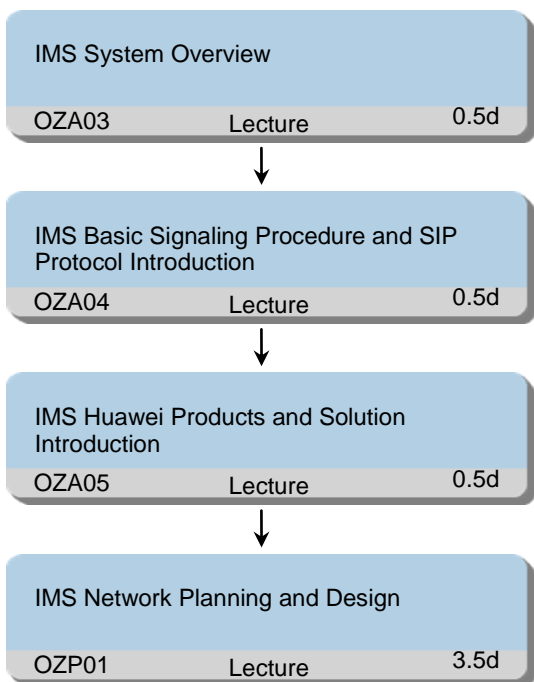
IMS System Overview

OZA03 Lecture 0.5d

IMS Basic Signaling Procedure and SIP Protocol Introduction

OZA04 Lecture 0.5d

IMS Huawei Products and Solution Introduction

OZA05 Lecture 0.5d

IMS Network Planning and Design

OZP01 Lecture 3.5d